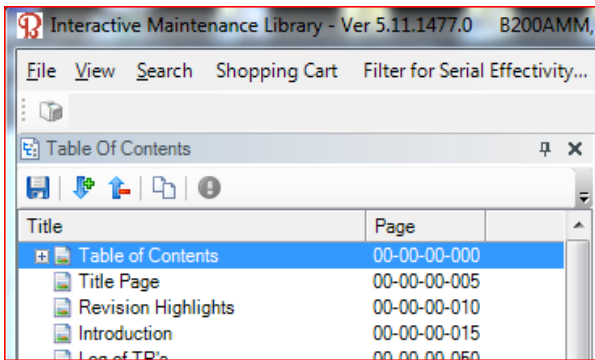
Interactive Maintenance Library - Ver 5.11.1477.0 B200AMM,

File View Search Shopping Cart Filter for Serial Effectivity...

Table Of Contents

| Title | Page |
|---|---|
| Table of Contents | 00-00-00-000 |
| Title Page | 00-00-00-005 |
| Revision Highlights | 00-00-00-010 |
| Introduction | 00-00-00-015 |
| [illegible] | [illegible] |